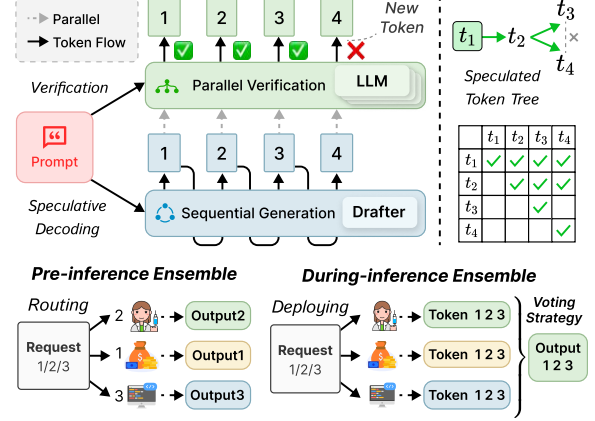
Parallel
Token Flow

1 2 3 4
New Token

Verification
Parallel Verification
LLM

Prompt

1 2 3 4

Speculative Decoding
Sequential Generation
Drafter

$t_1$ $t_2$ $t_3$ $t_4$
Speculated Token Tree

|  | $t_1$ | $t_2$ | $t_3$ | $t_4$ |
|---|---|---|---|---|
| $t_1$ | ✓ | ✓ | ✓ | ✓ |
| $t_2$ |  | ✓ | ✓ | ✓ |
| $t_3$ |  |  | ✓ |  |
| $t_4$ |  |  |  | ✓ |

Pre-inference Ensemble
Routing
Request 1/2/3
2 Output2
1 Output1
3 Output3

During-inference Ensemble
Deploying
Request 1/2/3
Token 1 2 3
Token 1 2 3
Token 1 2 3
Voting Strategy
Output 1 2 3